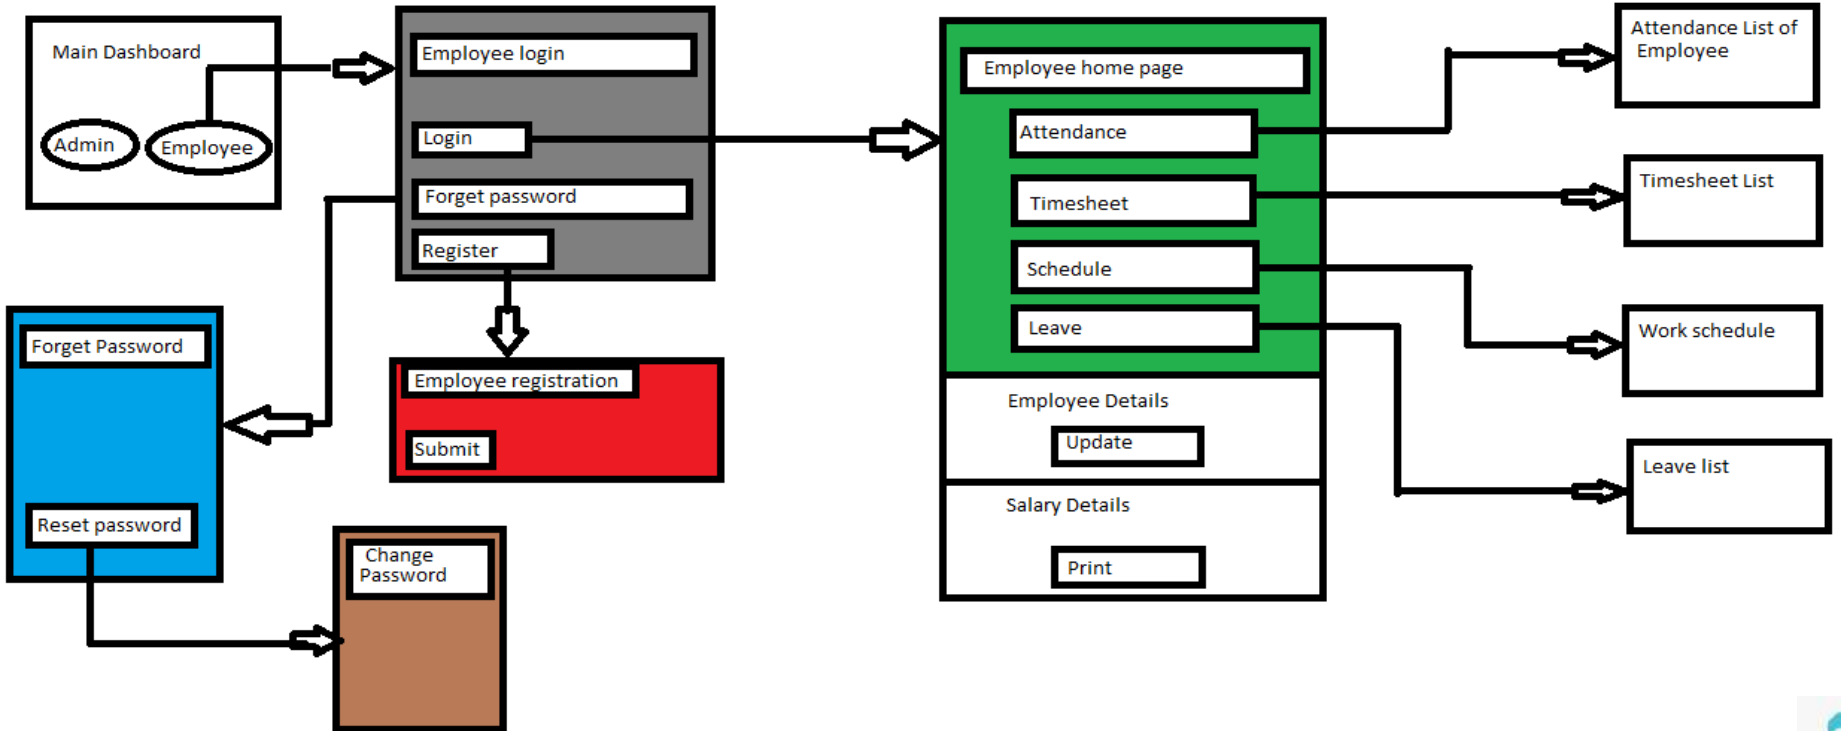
Main Dashboard

Admin

Employee

Employee login

Login

Forget password

Register

Employee registration

Submit

Forget Password

Reset password

Change Password

Employee home page

Attendance

Timesheet

Schedule

Leave

Employee Details

Update

Salary Details

Print

Attendance List of Employee

Timesheet List

Work schedule

Leave list